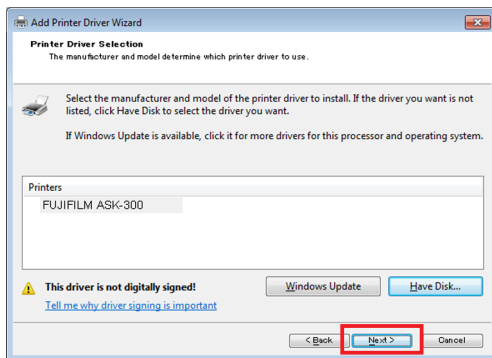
Add Printer Driver Wizard

Printer Driver Selection
The manufacturer and model determine which printer driver to use.

Select the manufacturer and model of the printer driver to install. If the driver you want is not listed, click Have Disk to select the driver you want.

If Windows Update is available, click it for more drivers for this processor and operating system.

Printers
FUJIFILM ASK-300

This driver is not digitally signed!
Tell me why driver signing is important

Windows Update
Have Disk...

< Back
Next >
Cancel